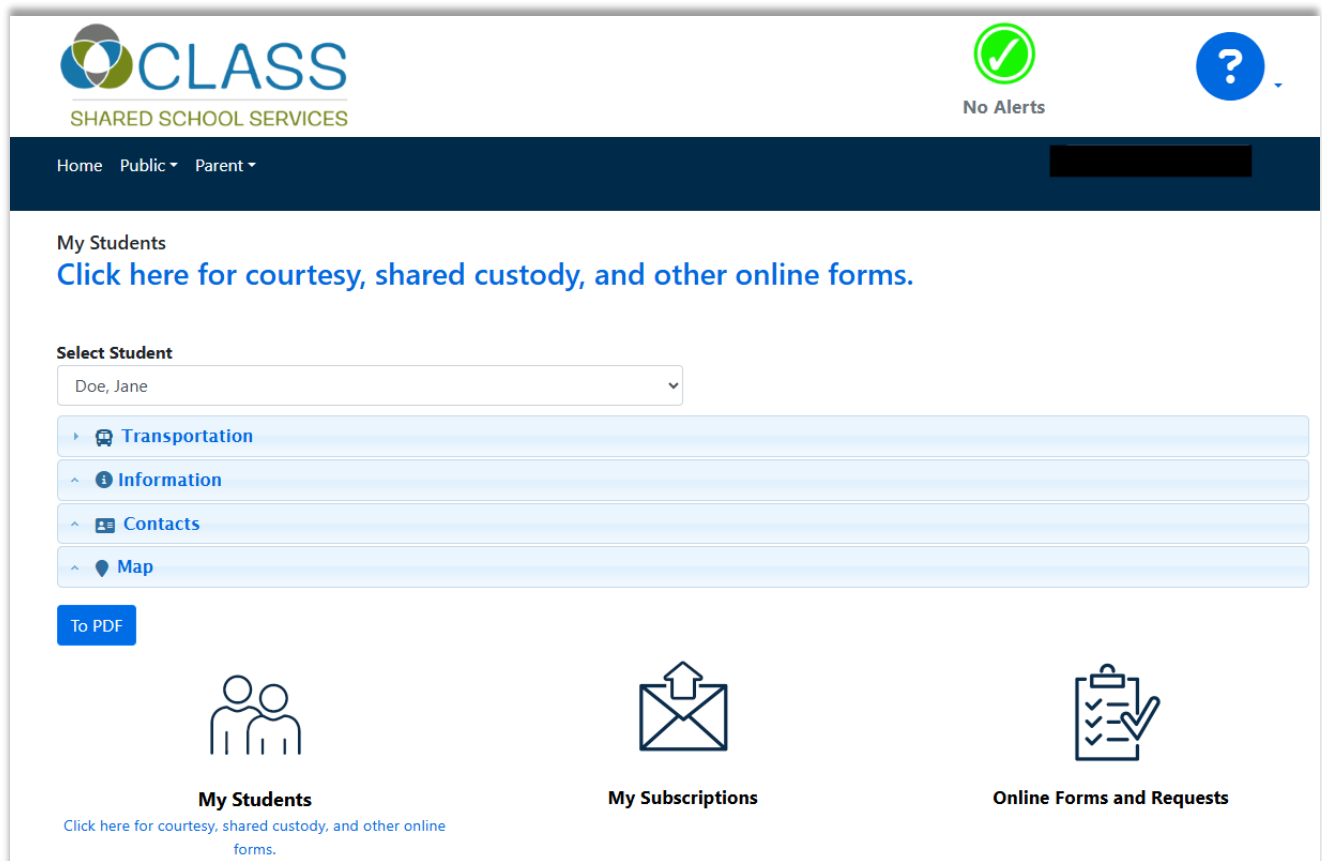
CLASS
SHARED SCHOOL SERVICES

No Alerts

?

Home Public Parent

My Students
Click here for courtesy, shared custody, and other online forms.

Select Student
Doe, Jane

Transportation
Information
Contacts
Map

To PDF

My Students
Click here for courtesy, shared custody, and other online forms.

My Subscriptions

Online Forms and Requests